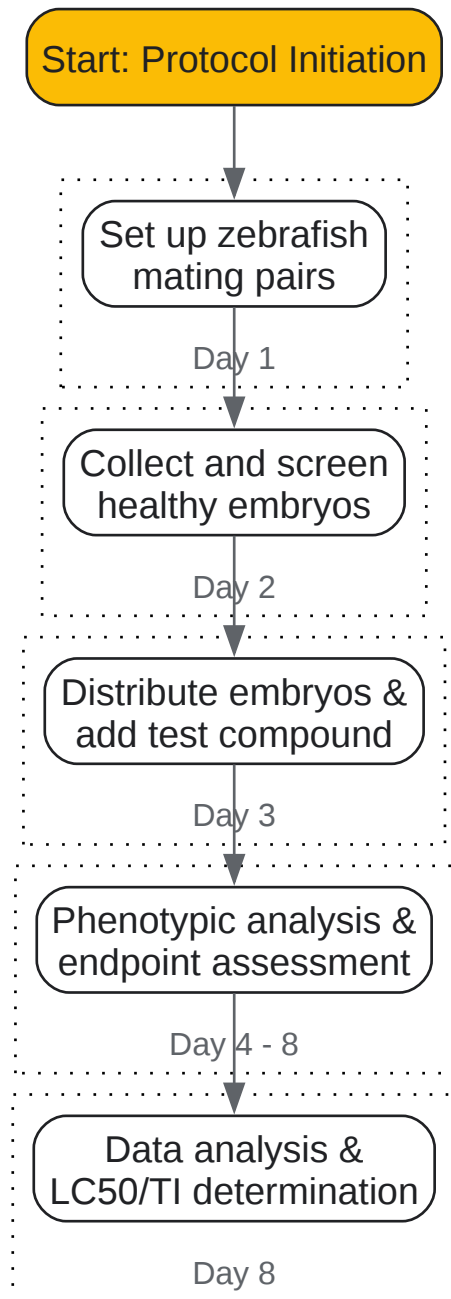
Start: Protocol Initiation

Set up zebrafish mating pairs

Day 1

Collect and screen healthy embryos

Day 2

Distribute embryos & add test compound

Day 3

Phenotypic analysis & endpoint assessment

Day 4 - 8

Data analysis & LC50/TI determination

Day 8